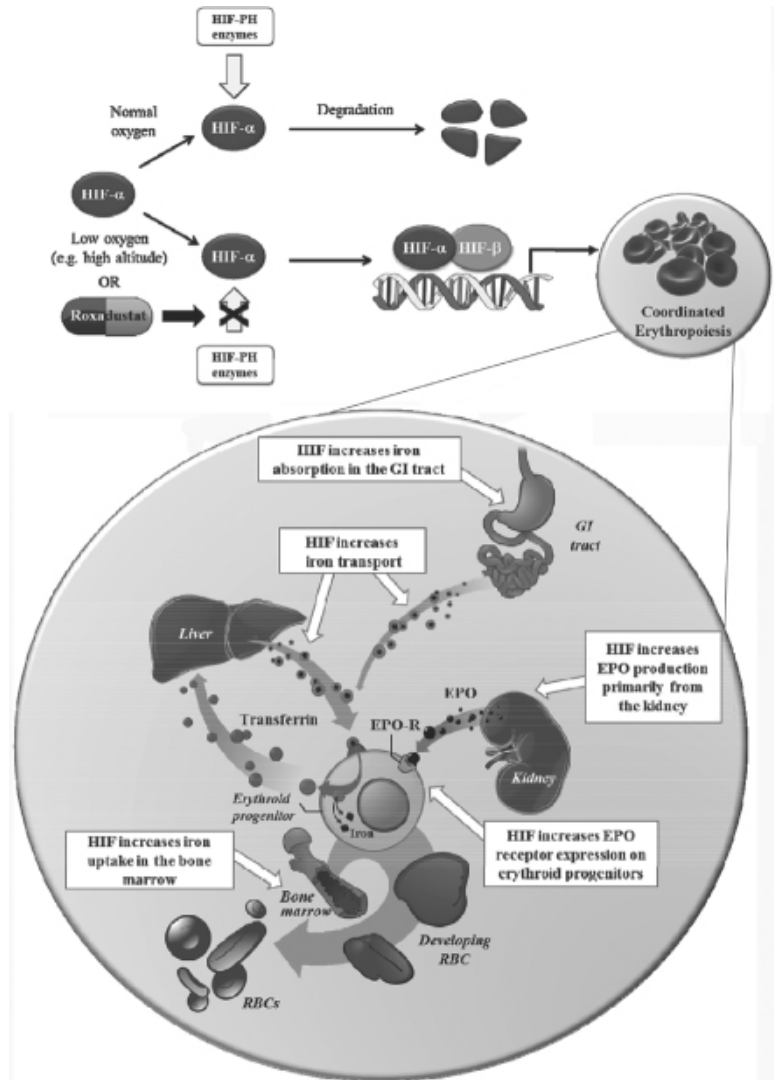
HIF-PH enzymes

Normal oxygen

HIF-α

Degradation

HIF-α

Low oxygen (e.g. high altitude)

OR

Roxadustat

HIF-α

HIF-α HIF-β

HIF-PH enzymes

Coordinated Erythropoiesis

HIF increases iron absorption in the GI tract

GI tract

HIF increases iron transport

Liver

HIF increases EPO production primarily from the kidney

EPO

Transferrin

EPO-R

Kidney

Erythroid progenitor

Iron

HIF increases iron uptake in the bone marrow

HIF increases EPO receptor expression on erythroid progenitors

Bone marrow

Developing RBC

RBCs